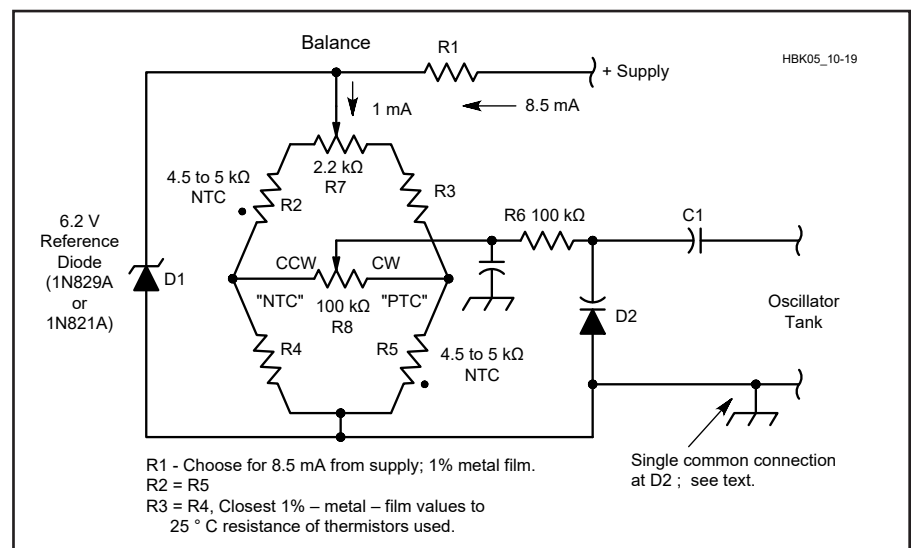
Balance
R1
+ Supply
HBK05_10-19
1 mA
8.5 mA
2.2 kΩ
R7
4.5 to 5 kΩ
NTC
R2
R3
6.2 V
Reference
Diode
(1N829A
or
1N821A)
D1
R6 100 kΩ
C1
CCW
CW
"NTC"
100 kΩ
R8
"PTC"
D2
Oscillator
Tank
R4
R5
4.5 to 5 kΩ
NTC

R1 - Choose for 8.5 mA from supply; 1% metal film.
R2 = R5
R3 = R4, Closest 1% – metal – film values to 25 ° C resistance of thermistors used.

Single common connection at D2 ; see text.